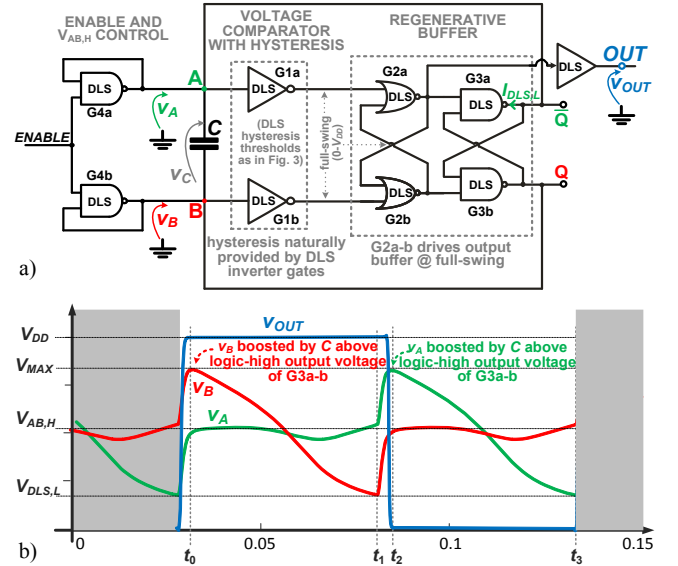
ENABLE AND $V_{AB,H}$ CONTROL

VOLTAGE COMPARATOR WITH HYSTERESIS

REGENERATIVE BUFFER

DLS

G4a

A

$v_A$

ENABLE

C

$v_C$

G4b

DLS

B

$v_B$

G1a

DLS

(DLS hysteresis thresholds as in Fig. 3)

full-swing ($0-V_{DD}$)

DLS

G1b

hysteresis naturally provided by DLS inverter gates

G2a

DLS

DLS

G2b

G3a

DLS

$I_{DLS,L}$

$\overline{Q}$

DLS

G3b

Q

G2a-b drives output buffer @ full-swing

DLS

OUT

$v_{OUT}$

a)

$V_{DD}$

$V_{MAX}$

$V_{AB,H}$

$V_{DLS,L}$

$v_{OUT}$

$v_B$ boosted by C above logic-high output voltage of G3a-b

$v_B$

$v_A$

$v_A$ boosted by C above logic-high output voltage of G3a-b

b)

0

$t_0$

0.05

$t_1$

$t_2$

0.1

$t_3$

0.15